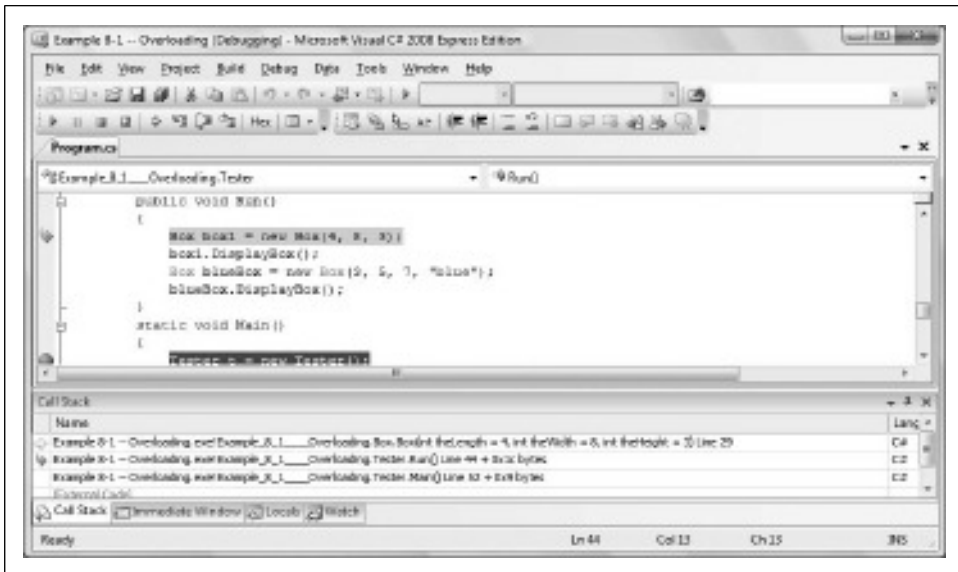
Example 8-1 -- Overloading (Debugging) - Microsoft Visual C# 2008 Express Edition

File Edit View Project Build Debug Data Tools Window Help

Hex

Program.cs

Example_8_1___Overloading.Tester

Run()

public void Run()
{
Box box1 = new Box(4, 8, 3);
box1.DisplayBox();
Box blueBox = new Box(2, 5, 7, "blue");
blueBox.DisplayBox();
}
static void Main()
{
Tester t = new Tester();

Call Stack

| Name | Lang |
|---|---|
| Example 8-1 -- Overloading.exe!Example_8_1___Overloading.Box.Box(int theLength = 4, int theWidth = 8, int theHeight = 3) Line 29 | C# |
| Example 8-1 -- Overloading.exe!Example_8_1___Overloading.Tester.Run() Line 44 + 0x3c bytes | C# |
| Example 8-1 -- Overloading.exe!Example_8_1___Overloading.Tester.Main() Line 52 + 0x9 bytes | C# |
| [External Code] | |

Call Stack Immediate Window Locals Watch

Ready Ln 44 Col 13 Ch 13 INS